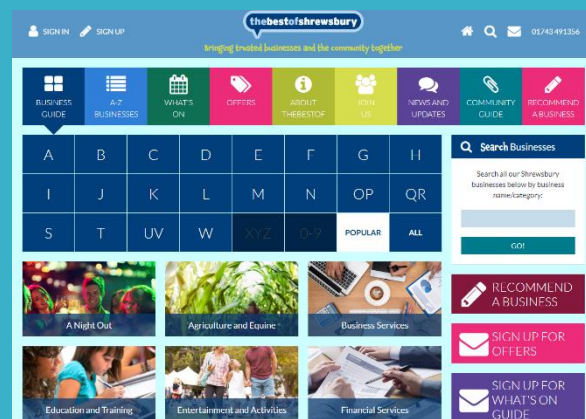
SIGN IN SIGN UP

thebestofshrewsbury

Bringing trusted businesses and the community together

01743 491356

BUSINESS GUIDE
A-Z BUSINESSES
WHAT'S ON
OFFERS
ABOUT THEBESTOF
JOIN US
NEWS AND UPDATES
COMMUNITY GUIDE
RECOMMEND A BUSINESS

| A | B | C | D | E | F | G | H |
|---|---|---|---|---|---|---|---|
| I | J | K | L | M | N | OP | QR |
| S | T | UV | W | XYZ | 0-9 | POPULAR | ALL |

Search Businesses

Search all our Shrewsbury businesses below by business name/category:

GO!

A Night Out
Agriculture and Equine
Business Services

RECOMMEND A BUSINESS

SIGN UP FOR OFFERS

Education and Training
Entertainment and Activities
Financial Services

SIGN UP FOR WHAT'S ON GUIDE